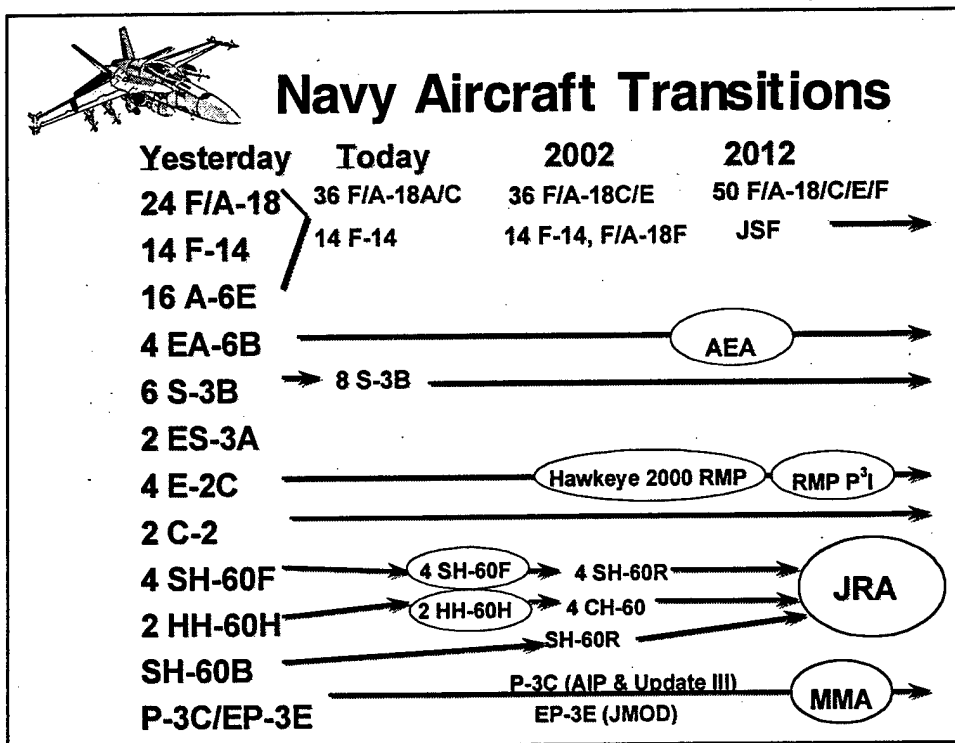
Navy Aircraft Transitions

Yesterday Today 2002 2012

24 F/A-18
14 F-14
16 A-6E
4 EA-6B
6 S-3B
2 ES-3A
4 E-2C
2 C-2
4 SH-60F
2 HH-60H
SH-60B
P-3C/EP-3E

36 F/A-18A/C
14 F-14
8 S-3B
4 SH-60F
2 HH-60H

36 F/A-18C/E
14 F-14, F/A-18F
4 SH-60R
4 CH-60
SH-60R
P-3C (AIP & Update III)
EP-3E (JMOD)

50 F/A-18/C/E/F
JSF
AEA
Hawkeye 2000 RMP
RMP P$^3$I
JRA
MMA